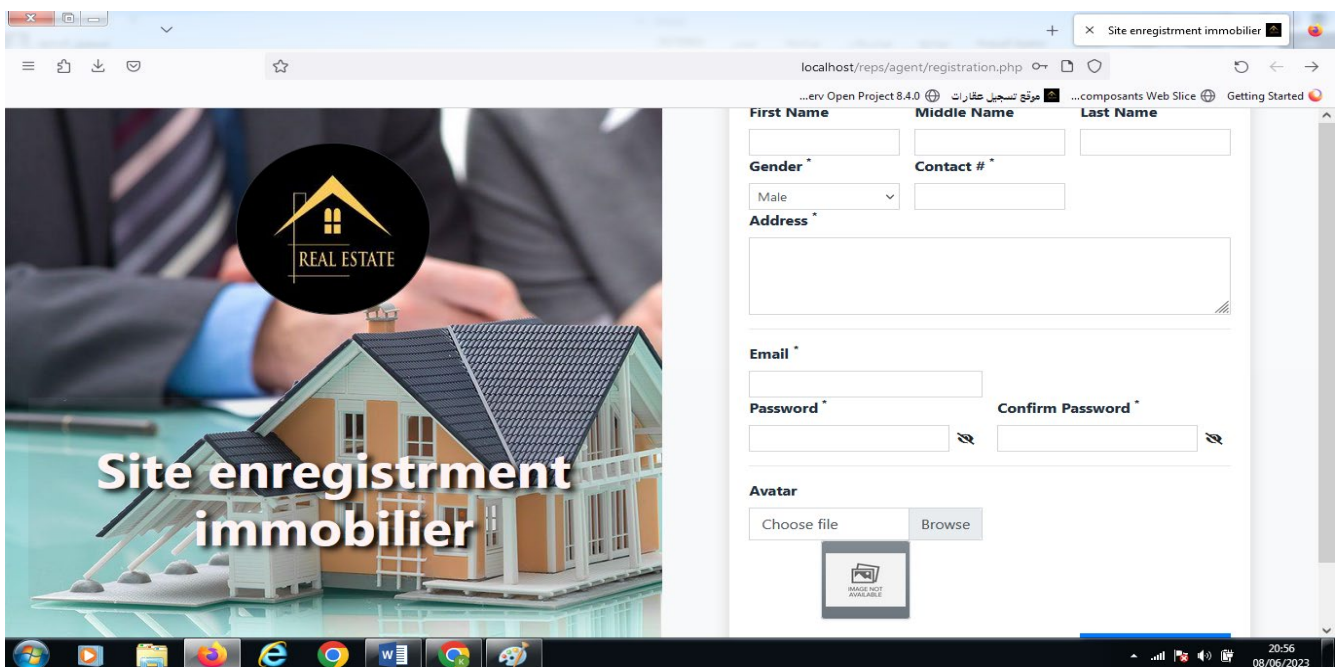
Site enregistrment immobilier

localhost/reps/agent/registration.php

Getting Started
composants Web Slice...
موقع تسجيل عقارات
erv Open Project 8.4.0...

REAL ESTATE

Site enregistrment immobilier

First Name
Middle Name
Last Name

Gender *
Male
Contact # *

Address *

Email *

Password *
Confirm Password *

Avatar
Choose file
Browse

IMAGE NOT AVAILABLE

20:56
08/06/2023